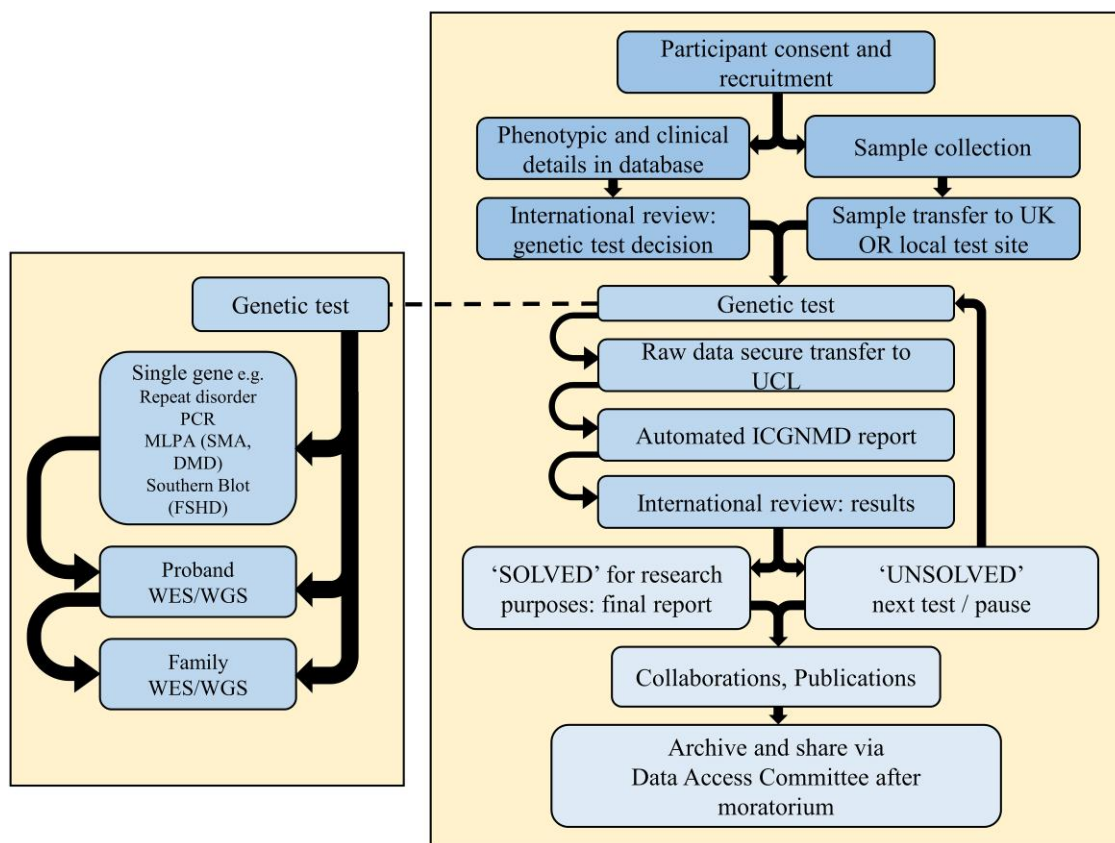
Participant consent and recruitment

Phenotypic and clinical details in database

Sample collection

International review: genetic test decision

Sample transfer to UK OR local test site

Genetic test

Raw data secure transfer to UCL

Automated ICGNMD report

International review: results

'SOLVED' for research purposes: final report

'UNSOLVED' next test / pause

Collaborations, Publications

Archive and share via Data Access Committee after moratorium

Genetic test

Single gene e.g. Repeat disorder PCR MLPA (SMA, DMD) Southern Blot (FSHD)

Proband WES/WGS

Family WES/WGS